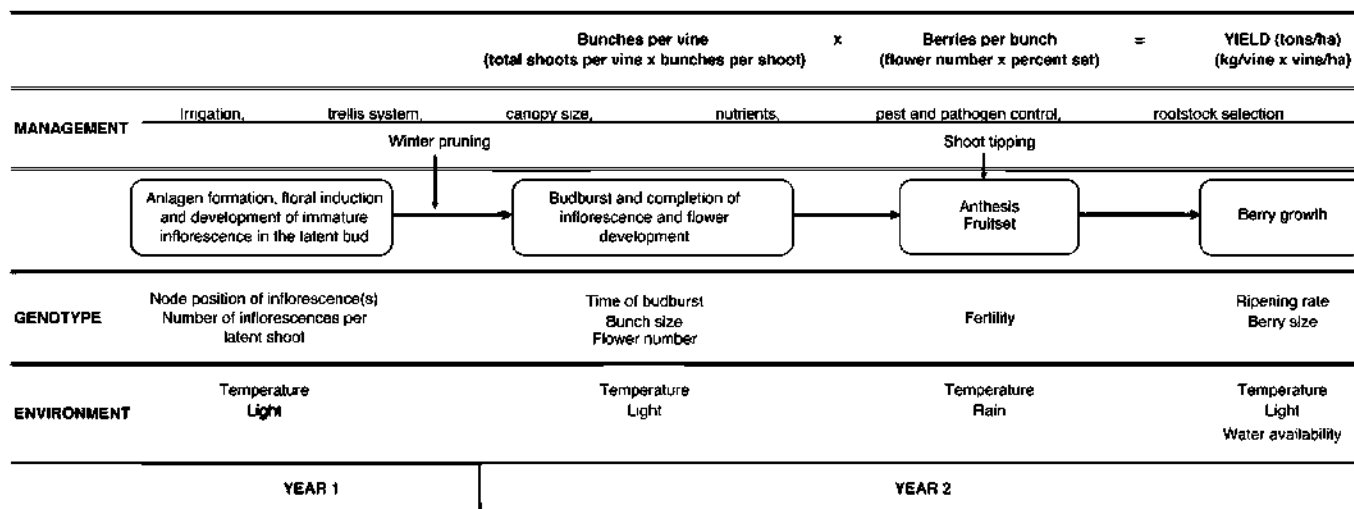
Bunches per vine (total shoots per vine x bunches per shoot) x Berries per bunch (flower number x percent set) = YIELD (tons/ha) (kg/vine x vine/ha)

MANAGEMENT

Irrigation, trellis system, canopy size, nutrients, pest and pathogen control, rootstock selection

Winter pruning

Shoot tipping

Anlagen formation, floral induction and development of immature inflorescence in the latent bud

Budburst and completion of inflorescence and flower development

Anthesis
Fruitset

Berry growth

GENOTYPE

Node position of inflorescence(s)
Number of inflorescences per latent shoot

Time of budburst
Bunch size
Flower number

Fertility

Ripening rate
Berry size

ENVIRONMENT

Temperature
Light

Temperature
Light

Temperature
Rain

Temperature
Light
Water availability

YEAR 1

YEAR 2